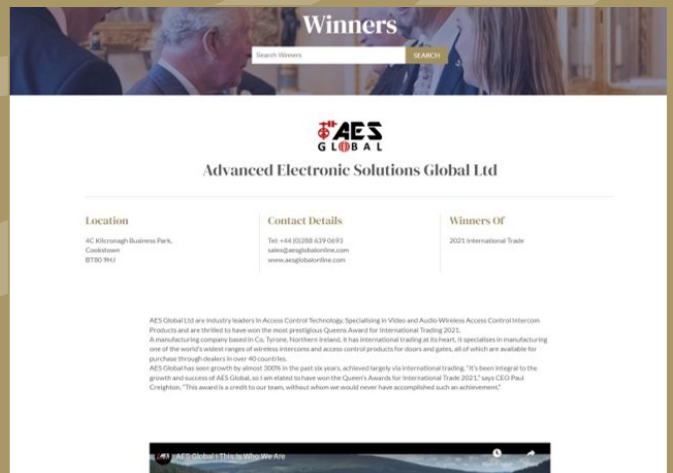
Winners

Search Winners

SEARCH

AES GLOBAL

Advanced Electronic Solutions Global Ltd

Location

4C Kilcronagh Business Park, Cookstown BT80 9HJ

Contact Details

Tel: +44 (0)288 639 0693
sales@aesglobalonline.com
www.aesglobalonline.com

Winners Of

2021 International Trade

AES Global Ltd are industry leaders in Access Control Technology. Specialising in Video and Audio Wireless Access Control Intercom Products and are thrilled to have won the most prestigious Queens Award for International Trading 2021.
A manufacturing company based in Co. Tyrone, Northern Ireland, it has international trading at its heart. It specialises in manufacturing one of the world's widest ranges of wireless intercoms and access control products for doors and gates, all of which are available for purchase through dealers in over 40 countries.
AES Global has seen growth by almost 300% in the past six years, achieved largely via international trading. "It's been integral to the growth and success of AES Global, so I am elated to have won the Queen's Awards for International Trade 2021," says CEO Paul Creighton. "This award is a credit to our team, without whom we would never have accomplished such an achievement."

AES Global | This Is Who We Are